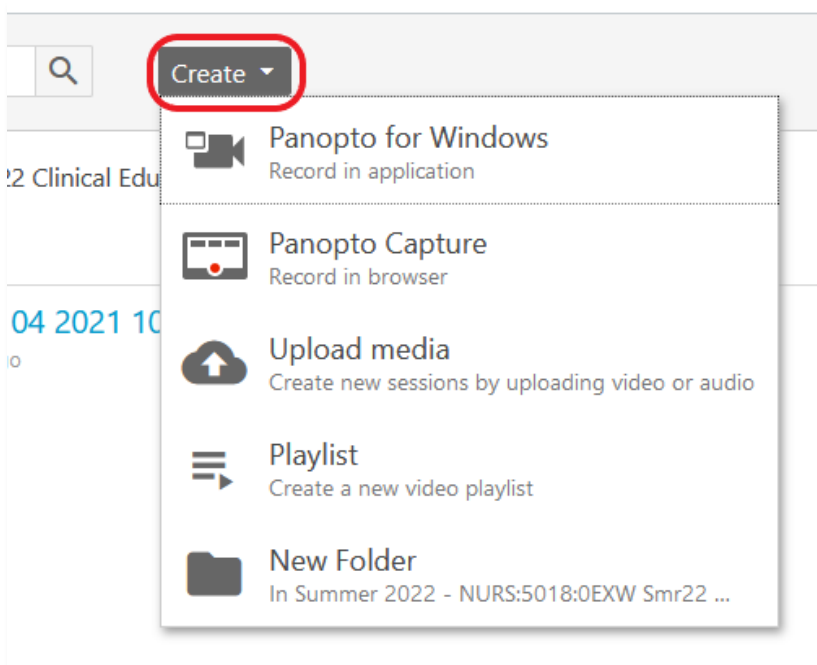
Create

22 Clinical Edu

04 2021 10

o

Panopto for Windows
Record in application

Panopto Capture
Record in browser

Upload media
Create new sessions by uploading video or audio

Playlist
Create a new video playlist

New Folder
In Summer 2022 - NURS:5018:0EXW Smr22 ...